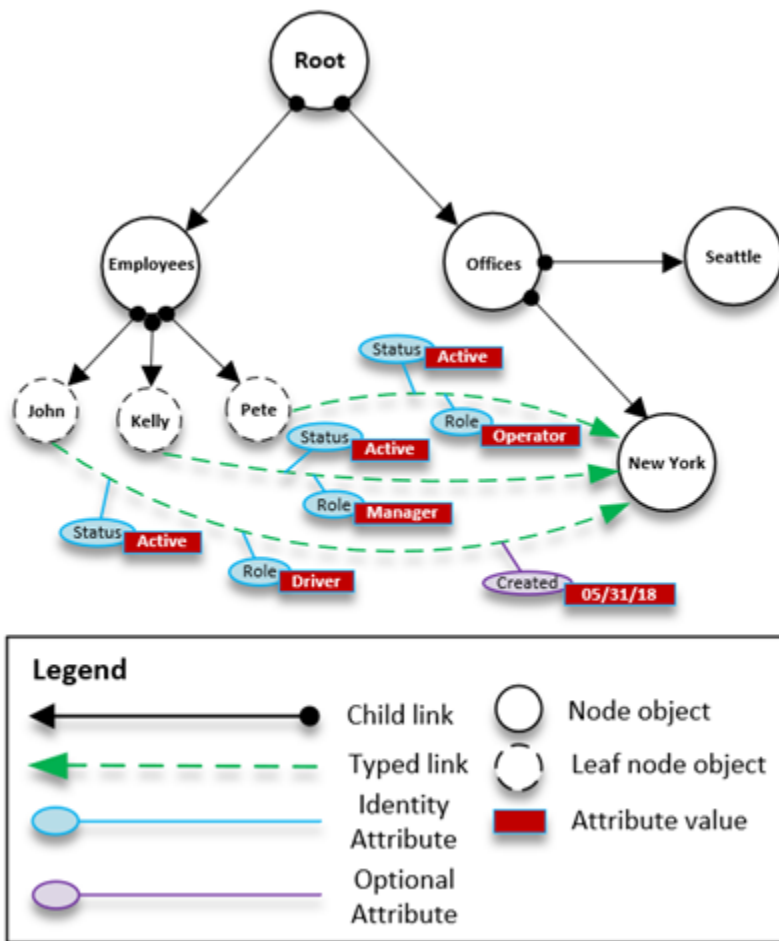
Root

Employees

Offices

Seattle

John

Kelly

Pete

New York

Status Active

Role Operator

Status Active

Role Manager

Status Active

Role Driver

Created 05/31/18

Legend

Child link

Typed link

Identity Attribute

Optional Attribute

Node object

Leaf node object

Attribute value